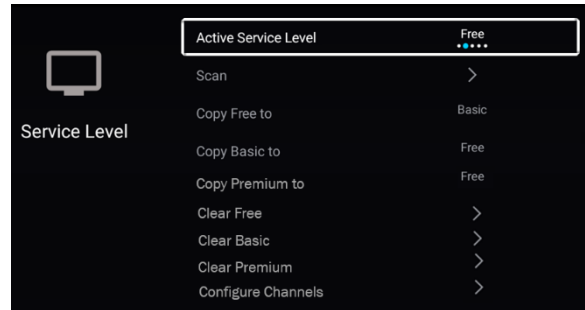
Service Level

| | |
|---|---|
| Active Service Level | Free |
| Scan | > |
| Copy Free to | Basic |
| Copy Basic to | Free |
| Copy Premium to | Free |
| Clear Free | > |
| Clear Basic | > |
| Clear Premium | > |
| Configure Channels | > |